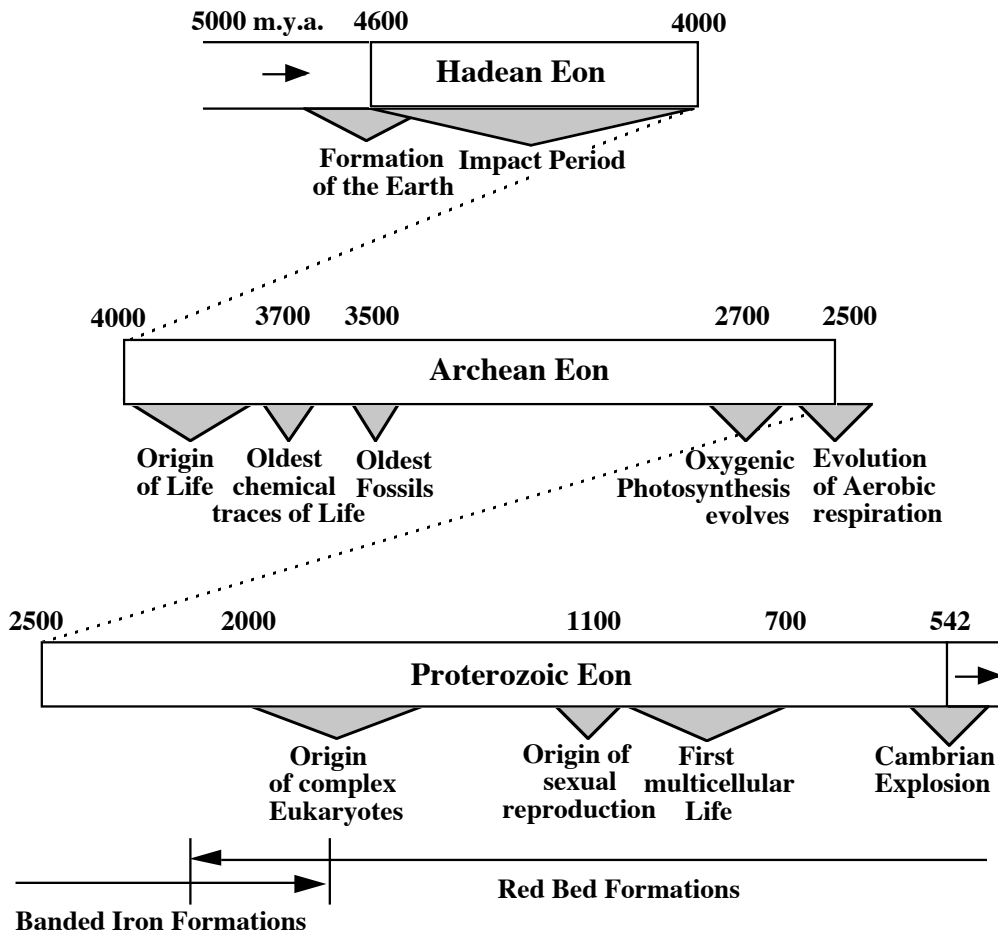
5000 m.y.a. 4600 4000

Hadean Eon

Formation of the Earth

Impact Period

4000 3700 3500 2700 2500

Archean Eon

Origin of Life

Oldest chemical traces of Life

Oldest Fossils

Oxygenic Photosynthesis evolves

Evolution of Aerobic respiration

2500 2000 1100 700 542

Proterozoic Eon

Origin of complex Eukaryotes

Origin of sexual reproduction

First multicellular Life

Cambrian Explosion

Red Bed Formations

Banded Iron Formations